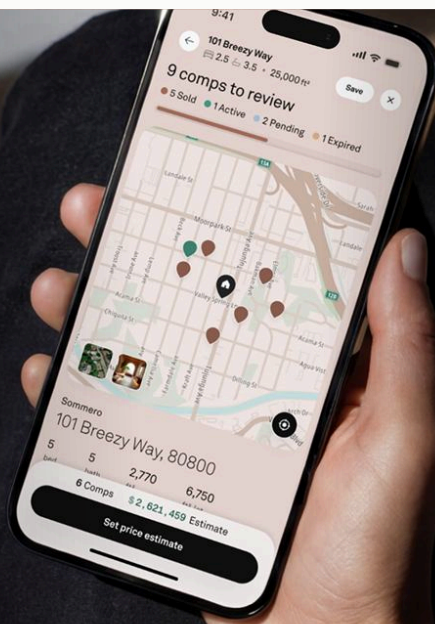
9:41

101 Breezy Way

2.5 3.5 · 25,000 ft²

9 comps to review

Save

5 Sold 1 Active 2 Pending 1 Expired

Landale St

Moorpark St

Acama St

Chiquita St

Valley Spring Ln

Dilling St

Landale St

134

Sommero

101 Breezy Way, 80800

5

5

2,770

6,750

6 Comps

$2,621,459 Estimate

Set price estimate